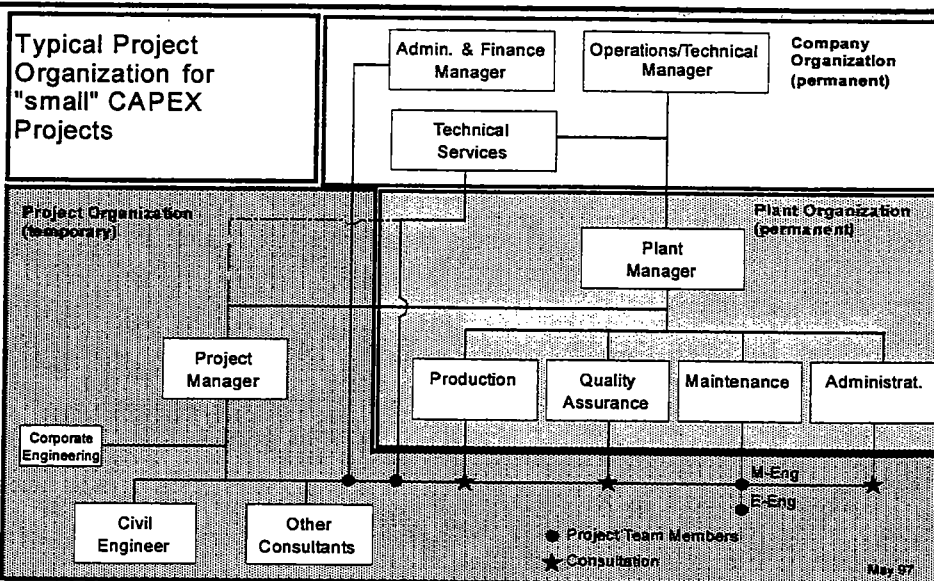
Typical Project Organization for "small" CAPEX Projects

Admin. & Finance Manager

Operations/Technical Manager

Company Organization (permanent)

Technical Services

Project Organization (temporary)

Plant Organization (permanent)

Plant Manager

Project Manager

Production

Quality Assurance

Maintenance

Administrat.

Corporate Engineering

M-Eng

E-Eng

Civil Engineer

Other Consultants

● Project Team Members

★ Consultation

May 97